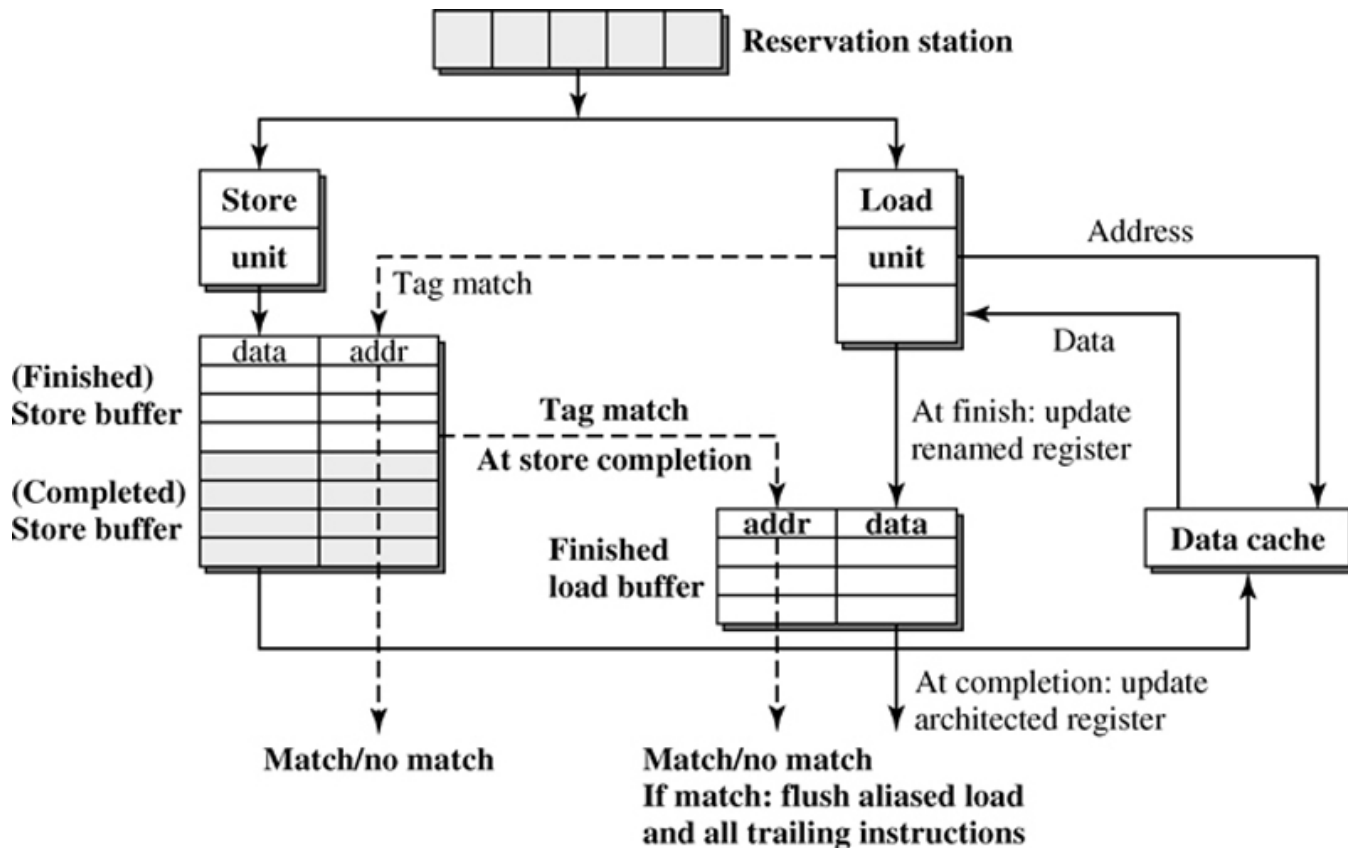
Reservation station

Store unit

Load unit

Address

Tag match

Data

data | addr

(Finished) Store buffer

Tag match

At store completion

At finish: update renamed register

(Completed) Store buffer

addr | data

Finished load buffer

Data cache

At completion: update architected register

Match/no match

Match/no match
If match: flush aliased load and all trailing instructions